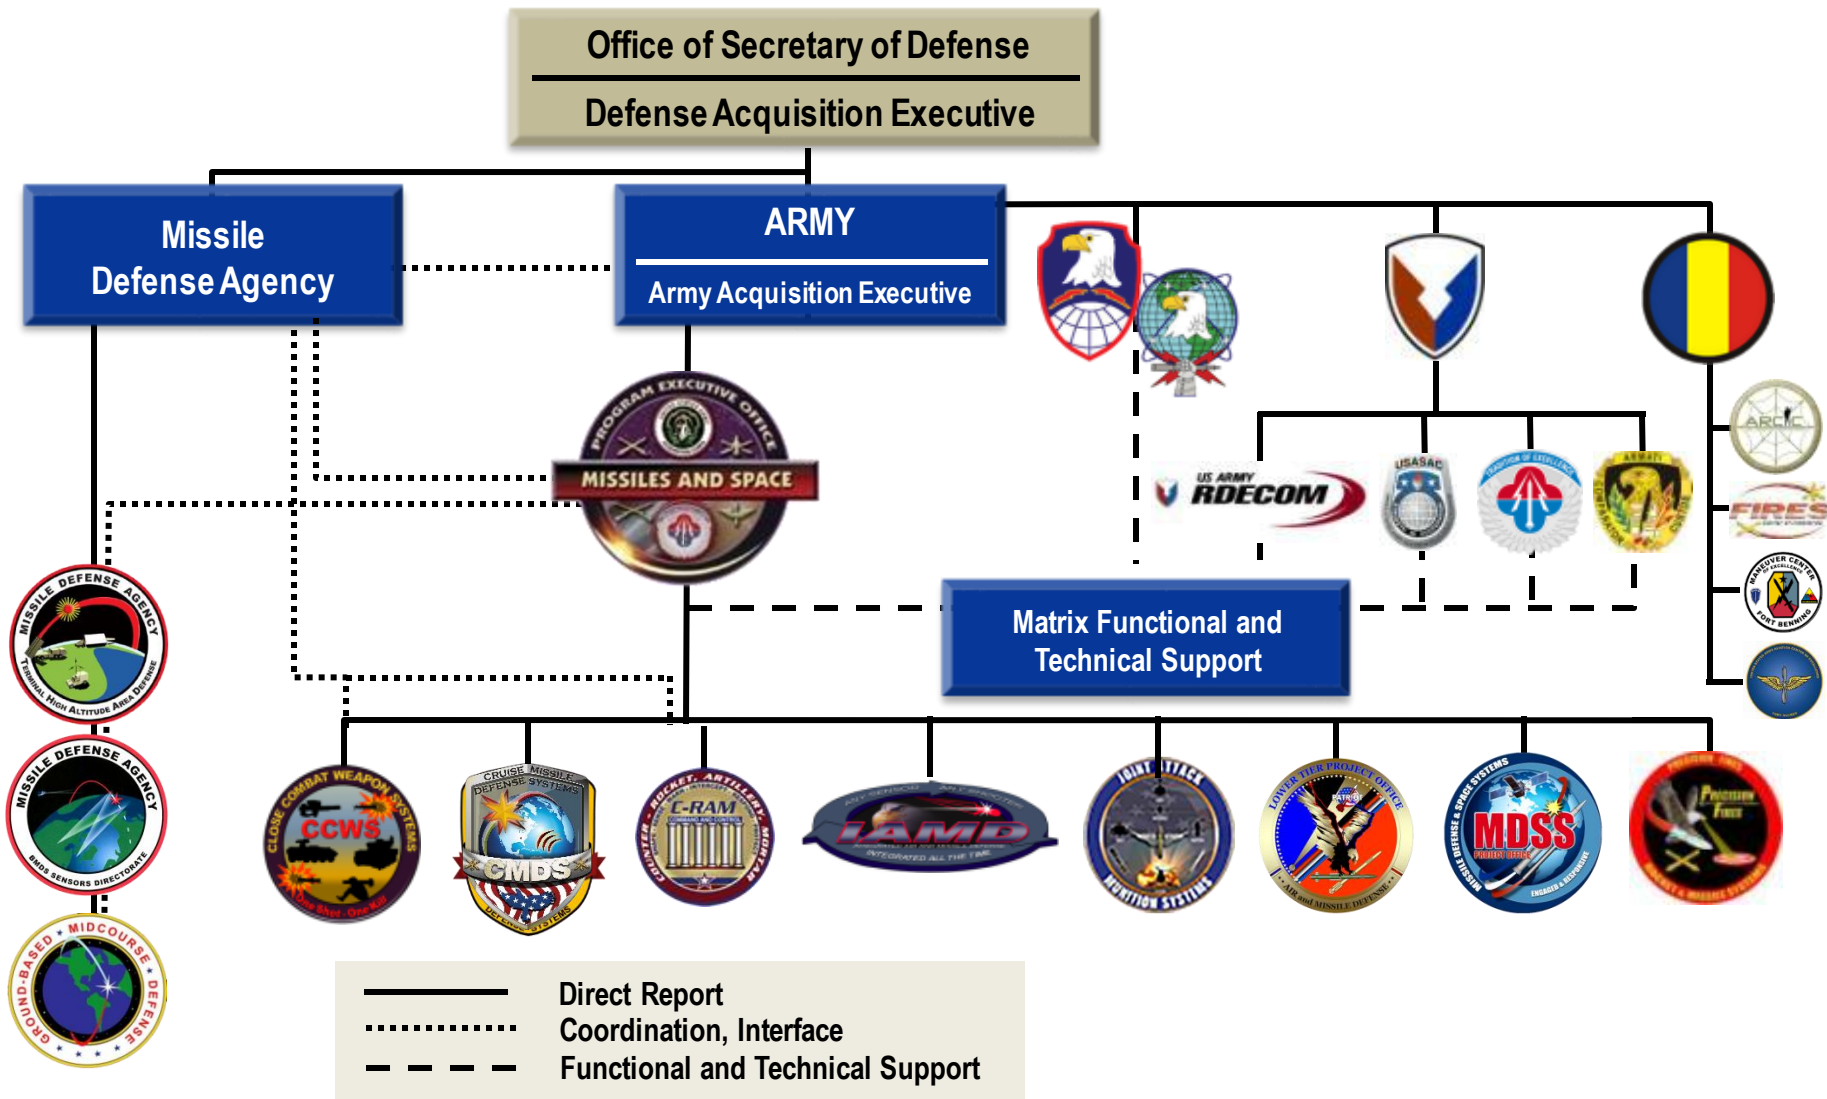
Office of Secretary of Defense
Defense Acquisition Executive

Missile Defense Agency

ARMY
Army Acquisition Executive

PROGRAM EXECUTIVE OFFICE
MISSILES AND SPACE

US ARMY RDECOM

USASAC

ARCIC

FIRES

MANEUVER CENTER OF EXCELLENCE FORT BENNING

Matrix Functional and Technical Support

MISSILE DEFENSE AGENCY TERMINAL HIGH ALTITUDE AREA DEFENSE

MISSILE DEFENSE AGENCY BMDS SENSORS DIRECTORATE

GROUND-BASED MIDCOURSE DEFENSE

CLOSE COMBAT WEAPON SYSTEMS CCWS One Shot - One Kill

CRUISE MISSILE DEFENSE SYSTEMS CMDS

COUNTER ROCKET, ARTILLERY, MORTAR C-RAM

IAMD INTEGRATED ALL THE TIME

JOINT ATTACK MUNITION SYSTEMS

LOWER TIER PROJECT OFFICE AIR and MISSILE DEFENSE

MISSILE DEFENSE & SPACE SYSTEMS MDSS PROJECT OFFICE ENGAGED & RESPONSIVE

PRECISION FIRES

Direct Report
Coordination, Interface
Functional and Technical Support